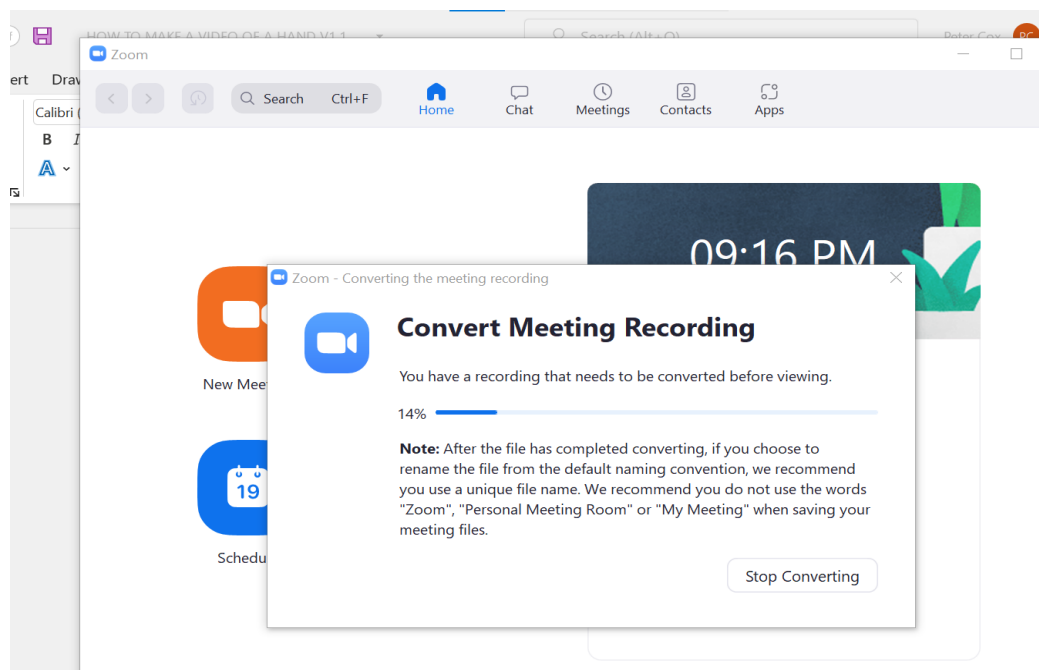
HOW TO MAKE A VIDEO OF A HAND V1.1

Search (Alt+Q)

Peter Cox

PC

ert

Draw

Calibri (

B

I

A

Zoom

Search Ctrl+F

Home

Chat

Meetings

Contacts

Apps

09:16 PM

New Meet

19

Schedu

Zoom - Converting the meeting recording

Convert Meeting Recording

You have a recording that needs to be converted before viewing.

14%

**Note:** After the file has completed converting, if you choose to rename the file from the default naming convention, we recommend you use a unique file name. We recommend you do not use the words "Zoom", "Personal Meeting Room" or "My Meeting" when saving your meeting files.

Stop Converting